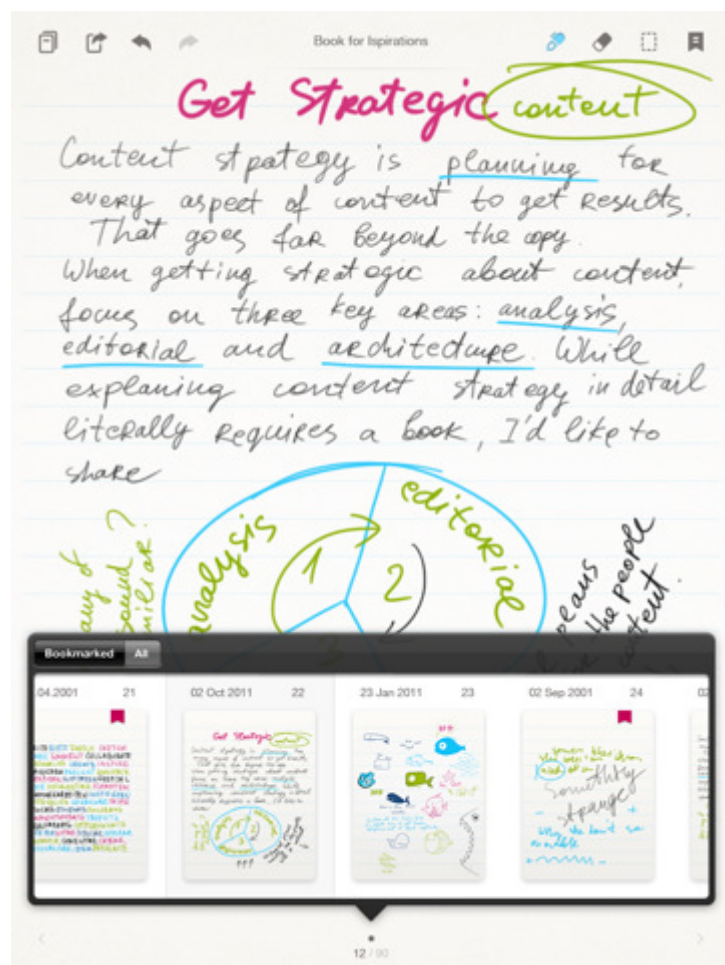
Book for Ispirations

Get Strategic content

Content strategy is planning for every aspect of content to get results. That goes far beyond the copy. When getting strategic about content, focus on three key areas: analysis, editorial and architecture. While explaning content strategy in detail literally requires a book, I'd like to share

analysis

editorial

1

2

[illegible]

Bookmarked All

04.2001 21

02 Oct 2011 22

23 Jan 2011 23

02 Sep 2001 24

Get Strategic

12 / 90